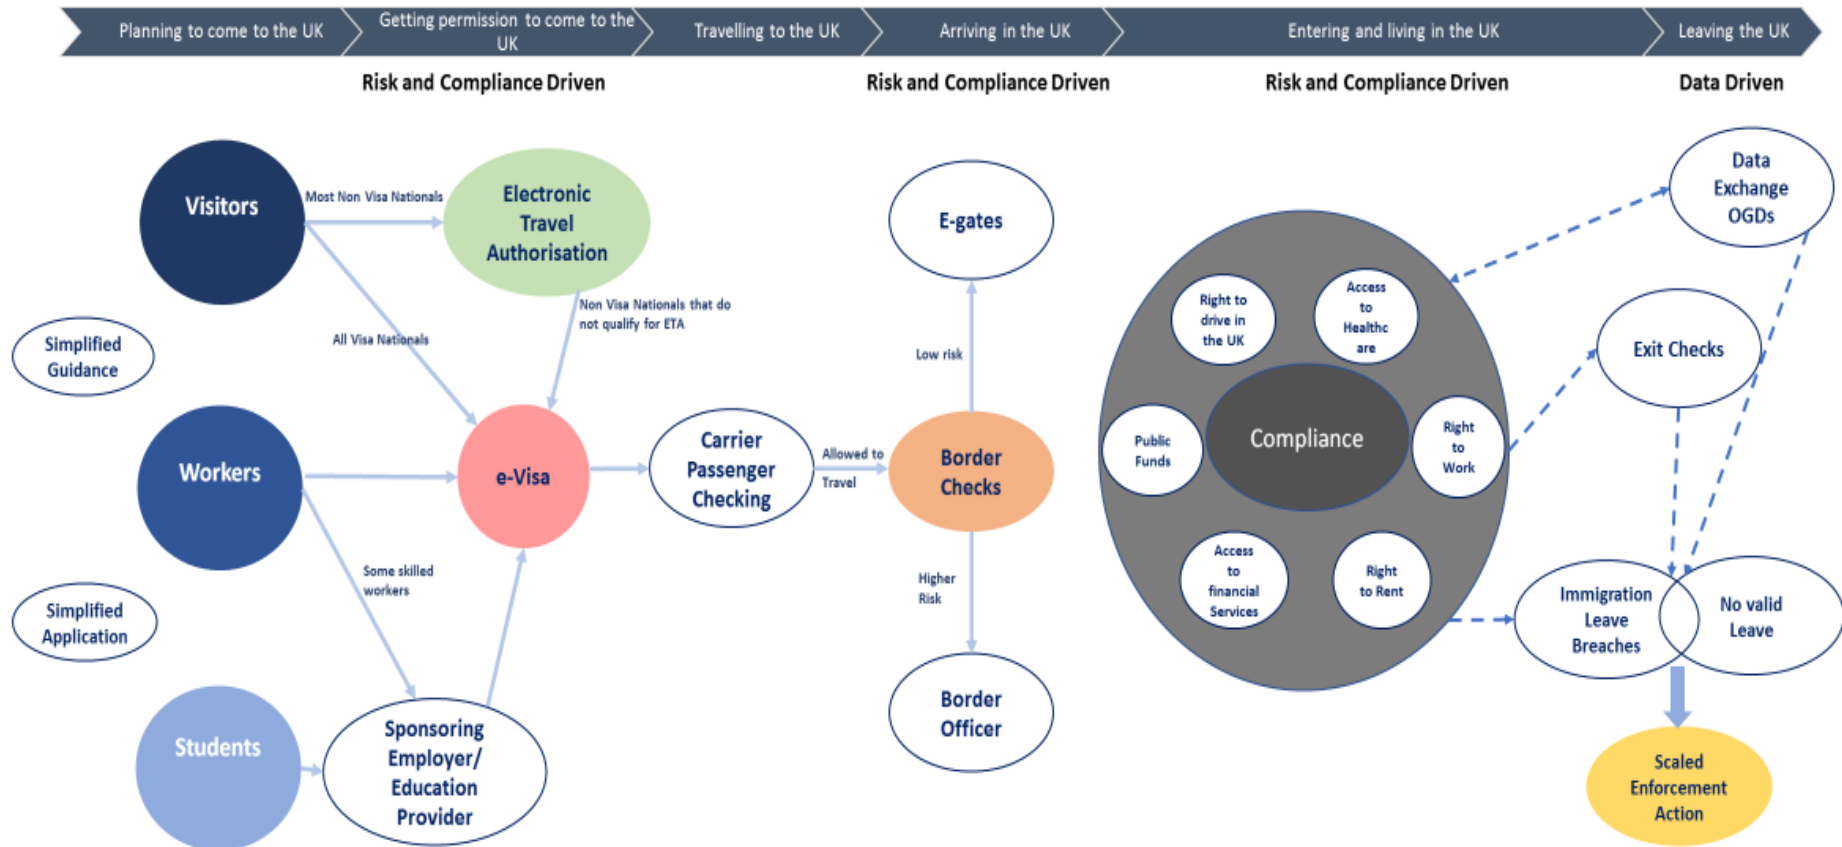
Planning to come to the UK
Getting permission to come to the UK
Travelling to the UK
Arriving in the UK
Entering and living in the UK
Leaving the UK

Risk and Compliance Driven
Risk and Compliance Driven
Risk and Compliance Driven
Data Driven

Visitors
Most Non Visa Nationals
Electronic Travel Authorisation
Non Visa Nationals that do not qualify for ETA
All Visa Nationals
Simplified Guidance
Workers
e-Visa
Some skilled workers
Simplified Application
Students
Sponsoring Employer/ Education Provider
Carrier Passenger Checking
Allowed to Travel
E-gates
Low risk
Border Checks
Higher Risk
Border Officer

Right to drive in the UK
Access to Healthc are
Public Funds
Compliance
Right to Work
Access to financial Services
Right to Rent

Data Exchange OGDs
Exit Checks
Immigration Leave Breaches
No valid Leave
Scaled Enforcement Action